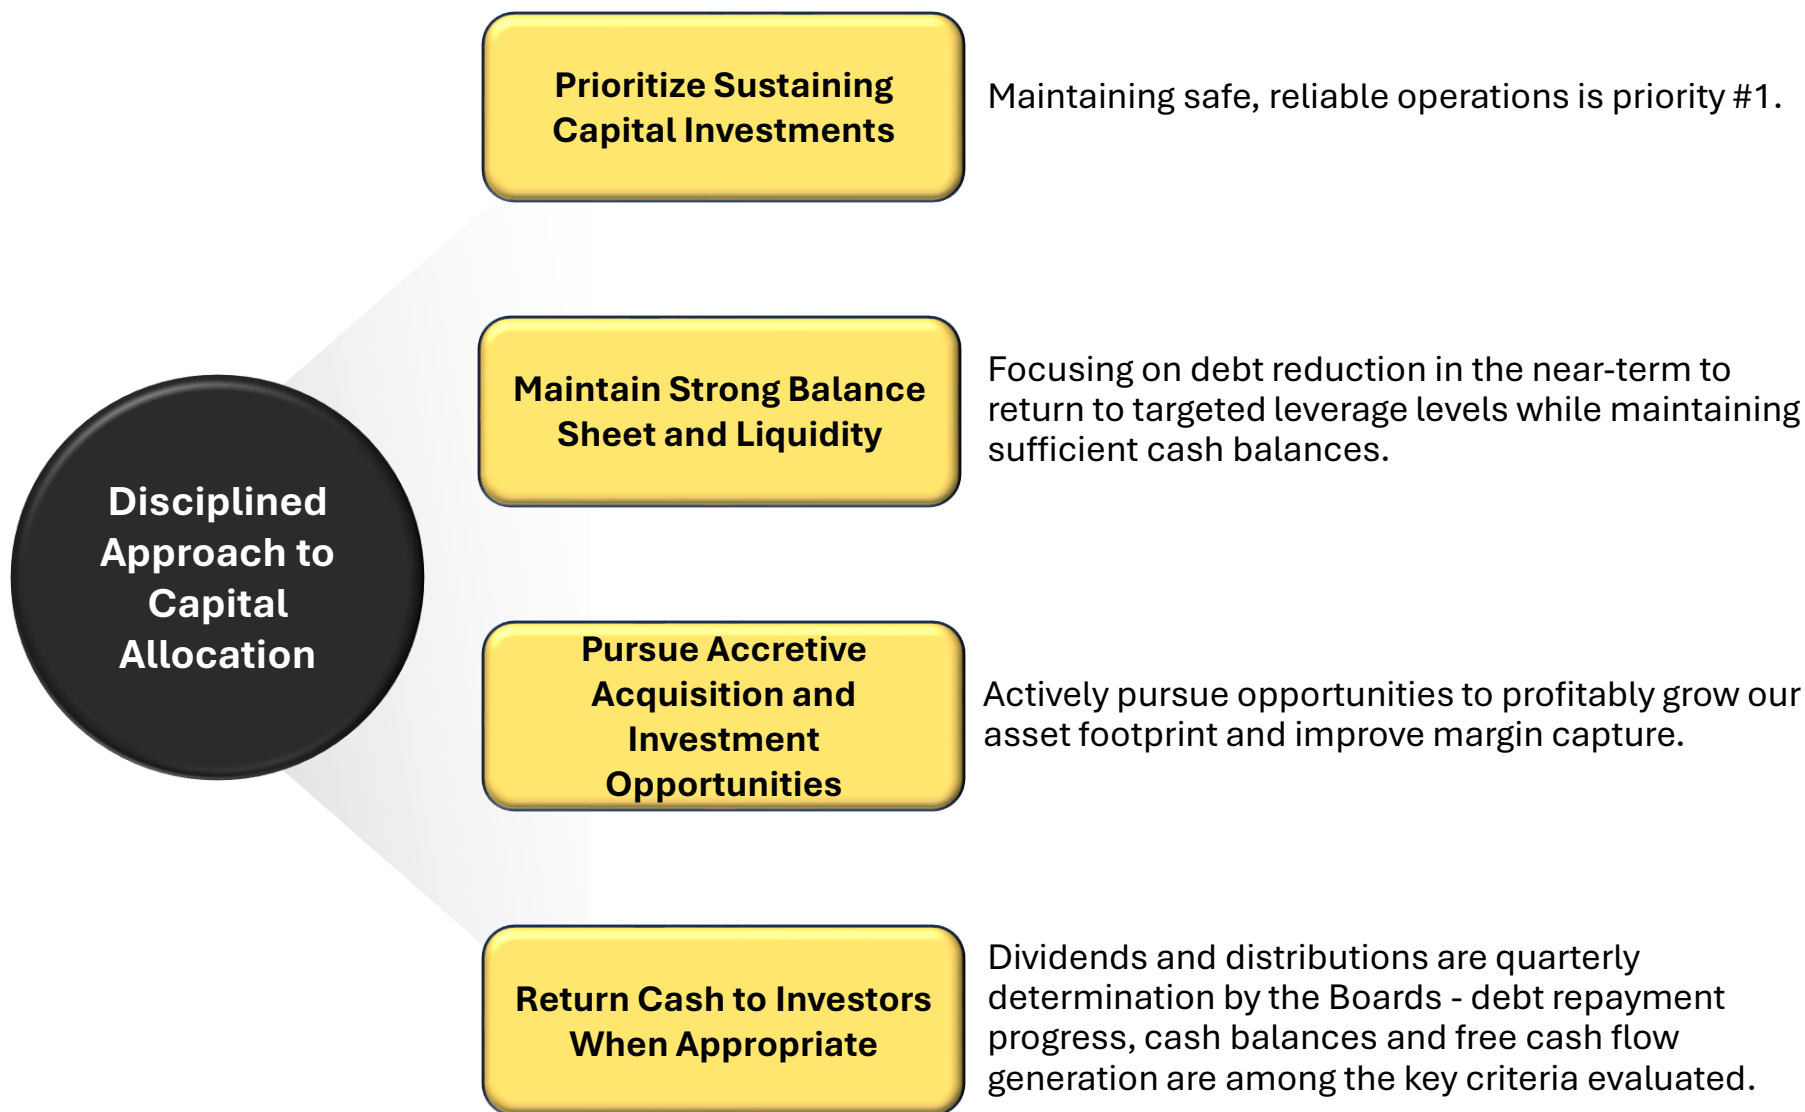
Disciplined Approach to Capital Allocation

Prioritize Sustaining Capital Investments

Maintaining safe, reliable operations is priority #1.

Maintain Strong Balance Sheet and Liquidity

Focusing on debt reduction in the near-term to return to targeted leverage levels while maintaining sufficient cash balances.

Pursue Accretive Acquisition and Investment Opportunities

Actively pursue opportunities to profitably grow our asset footprint and improve margin capture.

Return Cash to Investors When Appropriate

Dividends and distributions are quarterly determination by the Boards - debt repayment progress, cash balances and free cash flow generation are among the key criteria evaluated.